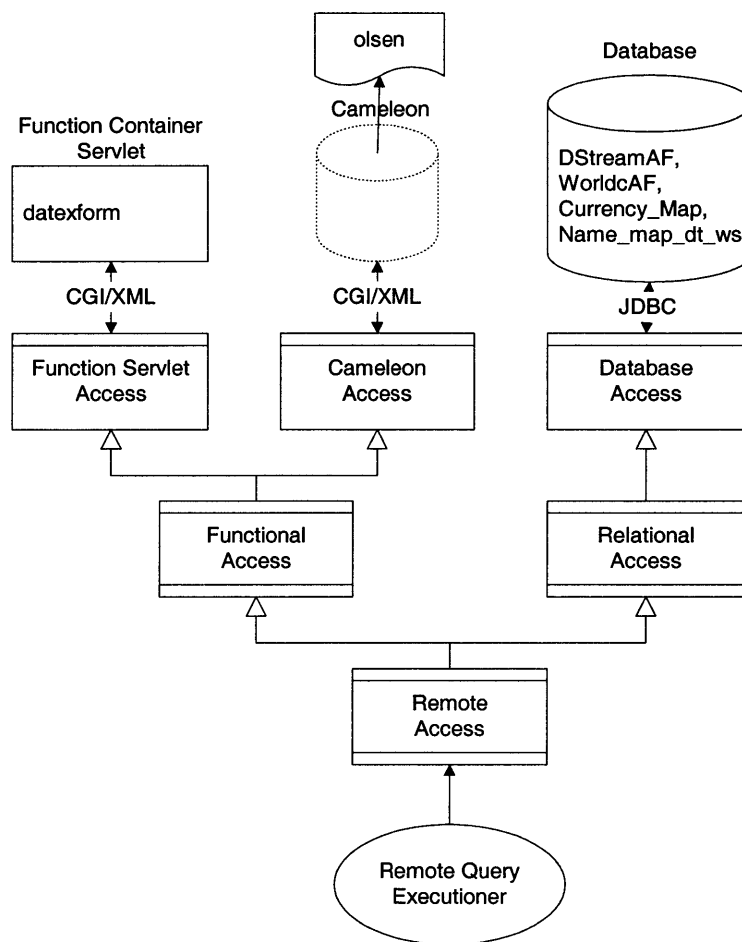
olsen

Database

Function Container Servlet

Cameleon

datexform

DStreamAF, WorldcAF, Currency_Map, Name_map_dt_ws

CGI/XML

CGI/XML

JDBC

Function Servlet Access

Cameleon Access

Database Access

Functional Access

Relational Access

Remote Access

Remote Query Executioner